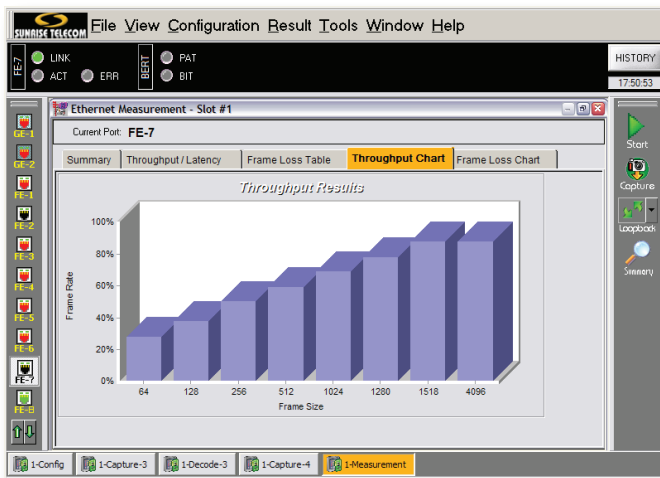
SUNRISE TELECOM File View Configuration Result Tools Window Help

FE-7 LINK ACT ERR BERT PAT BIT

HISTORY
17:50:53

GE-1
GE-2
FE-1
FE-2
FE-3
FE-4
FE-5
FE-6
FE-7
FE-8

Ethernet Measurement - Slot #1

Current Port: FE-7

Summary | Throughput / Latency | Frame Loss Table | Throughput Chart | Frame Loss Chart

Throughput Results

Frame Rate

100%
80%
60%
40%
20%
0%

64 128 256 512 1024 1280 1518 4096

Frame Size

Start
Capture
Loopback
Summary

1-Config | 1-Capture-3 | 1-Decode-3 | 1-Capture-4 | 1-Measurement